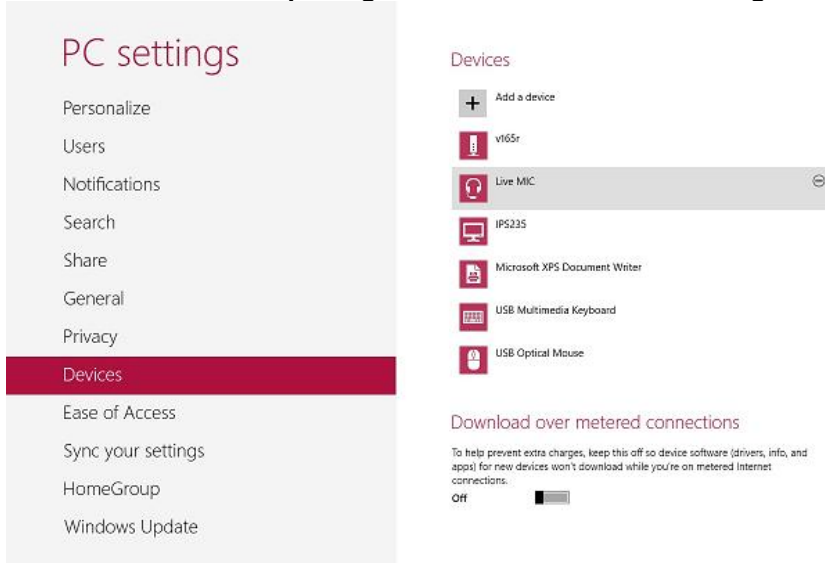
PC settings

Personalize

Users

Notifications

Search

Share

General

Privacy

Devices

Ease of Access

Sync your settings

HomeGroup

Windows Update

Devices

Add a device

v165r

Live MIC

IPS235

Microsoft XPS Document Writer

USB Multimedia Keyboard

USB Optical Mouse

Download over metered connections

To help prevent extra charges, keep this off so device software (drivers, info, and apps) for new devices won't download while you're on metered Internet connections.

Off